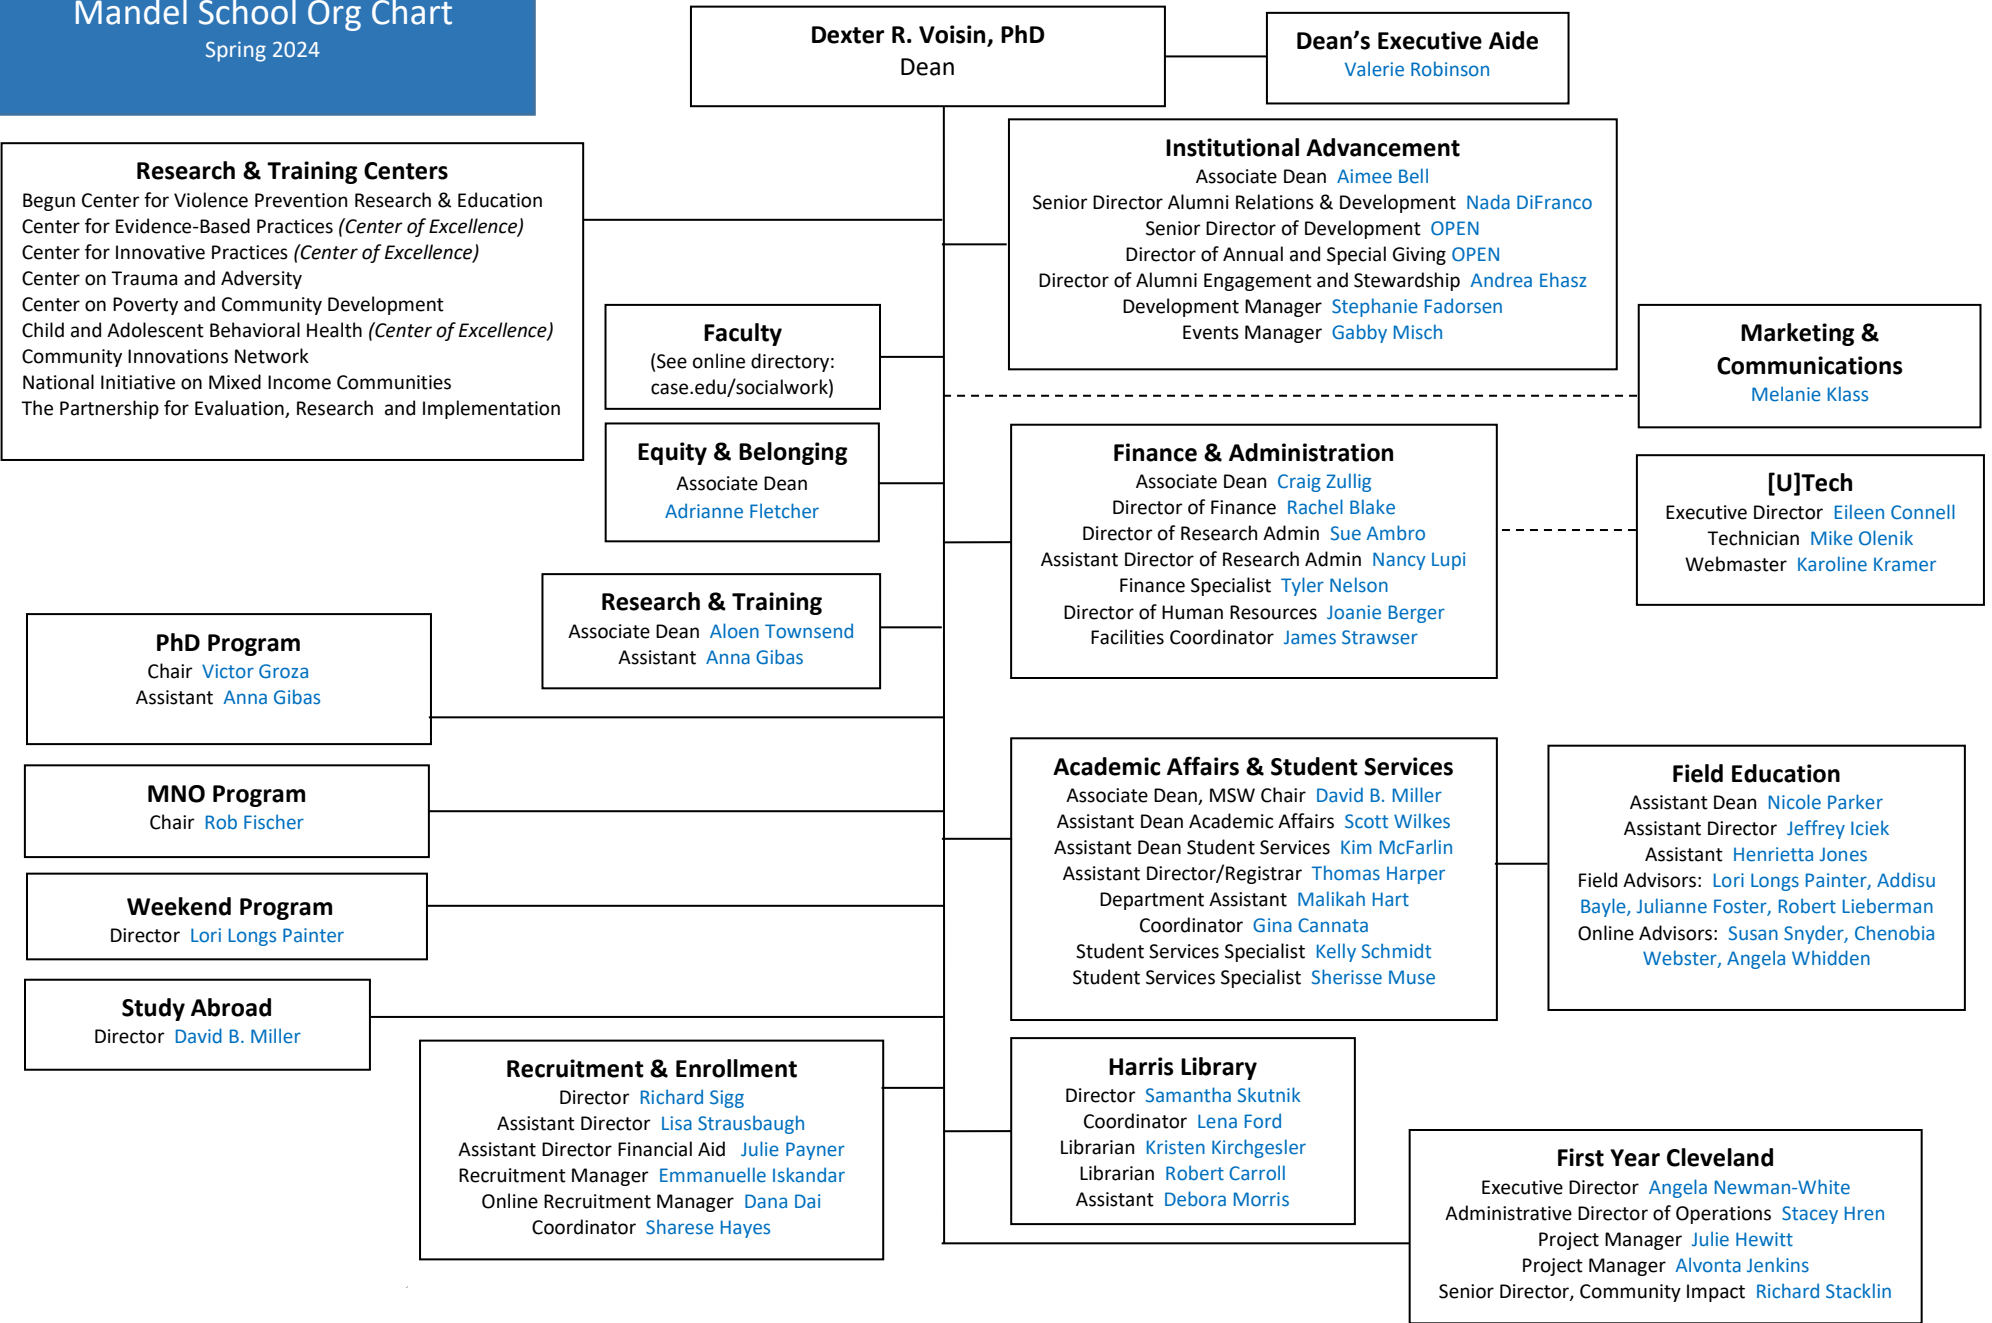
Mandel School Org Chart
Spring 2024

Dexter R. Voisin, PhD
Dean

Dean's Executive Aide
Valerie Robinson

Research & Training Centers
Begun Center for Violence Prevention Research & Education
Center for Evidence-Based Practices *(Center of Excellence)*
Center for Innovative Practices *(Center of Excellence)*
Center on Trauma and Adversity
Center on Poverty and Community Development
Child and Adolescent Behavioral Health *(Center of Excellence)*
Community Innovations Network
National Initiative on Mixed Income Communities
The Partnership for Evaluation, Research and Implementation

Institutional Advancement
Associate Dean Aimee Bell
Senior Director Alumni Relations & Development Nada DiFranco
Senior Director of Development OPEN
Director of Annual and Special Giving OPEN
Director of Alumni Engagement and Stewardship Andrea Ehasz
Development Manager Stephanie Fadorsen
Events Manager Gabby Misch

Faculty
(See online directory: case.edu/socialwork)

Marketing & Communications
Melanie Klass

Equity & Belonging
Associate Dean
Adrianne Fletcher

Finance & Administration
Associate Dean Craig Zullig
Director of Finance Rachel Blake
Director of Research Admin Sue Ambro
Assistant Director of Research Admin Nancy Lupi
Finance Specialist Tyler Nelson
Director of Human Resources Joanie Berger
Facilities Coordinator James Strawser

[U]Tech
Executive Director Eileen Connell
Technician Mike Olenik
Webmaster Karoline Kramer

Research & Training
Associate Dean Aloen Townsend
Assistant Anna Gibas

PhD Program
Chair Victor Groza
Assistant Anna Gibas

MNO Program
Chair Rob Fischer

Weekend Program
Director Lori Longs Painter

Study Abroad
Director David B. Miller

Academic Affairs & Student Services
Associate Dean, MSW Chair David B. Miller
Assistant Dean Academic Affairs Scott Wilkes
Assistant Dean Student Services Kim McFarlin
Assistant Director/Registrar Thomas Harper
Department Assistant Malikah Hart
Coordinator Gina Cannata
Student Services Specialist Kelly Schmidt
Student Services Specialist Sherisse Muse

Field Education
Assistant Dean Nicole Parker
Assistant Director Jeffrey Iciek
Assistant Henrietta Jones
Field Advisors: Lori Longs Painter, Addisu Bayle, Julianne Foster, Robert Lieberman
Online Advisors: Susan Snyder, Chenobia Webster, Angela Whidden

Recruitment & Enrollment
Director Richard Sigg
Assistant Director Lisa Strausbaugh
Assistant Director Financial Aid Julie Payner
Recruitment Manager Emmanuelle Iskandar
Online Recruitment Manager Dana Dai
Coordinator Sharese Hayes

Harris Library
Director Samantha Skutnik
Coordinator Lena Ford
Librarian Kristen Kirchgesler
Librarian Robert Carroll
Assistant Debora Morris

First Year Cleveland
Executive Director Angela Newman-White
Administrative Director of Operations Stacey Hren
Project Manager Julie Hewitt
Project Manager Alvonta Jenkins
Senior Director, Community Impact Richard Stacklin